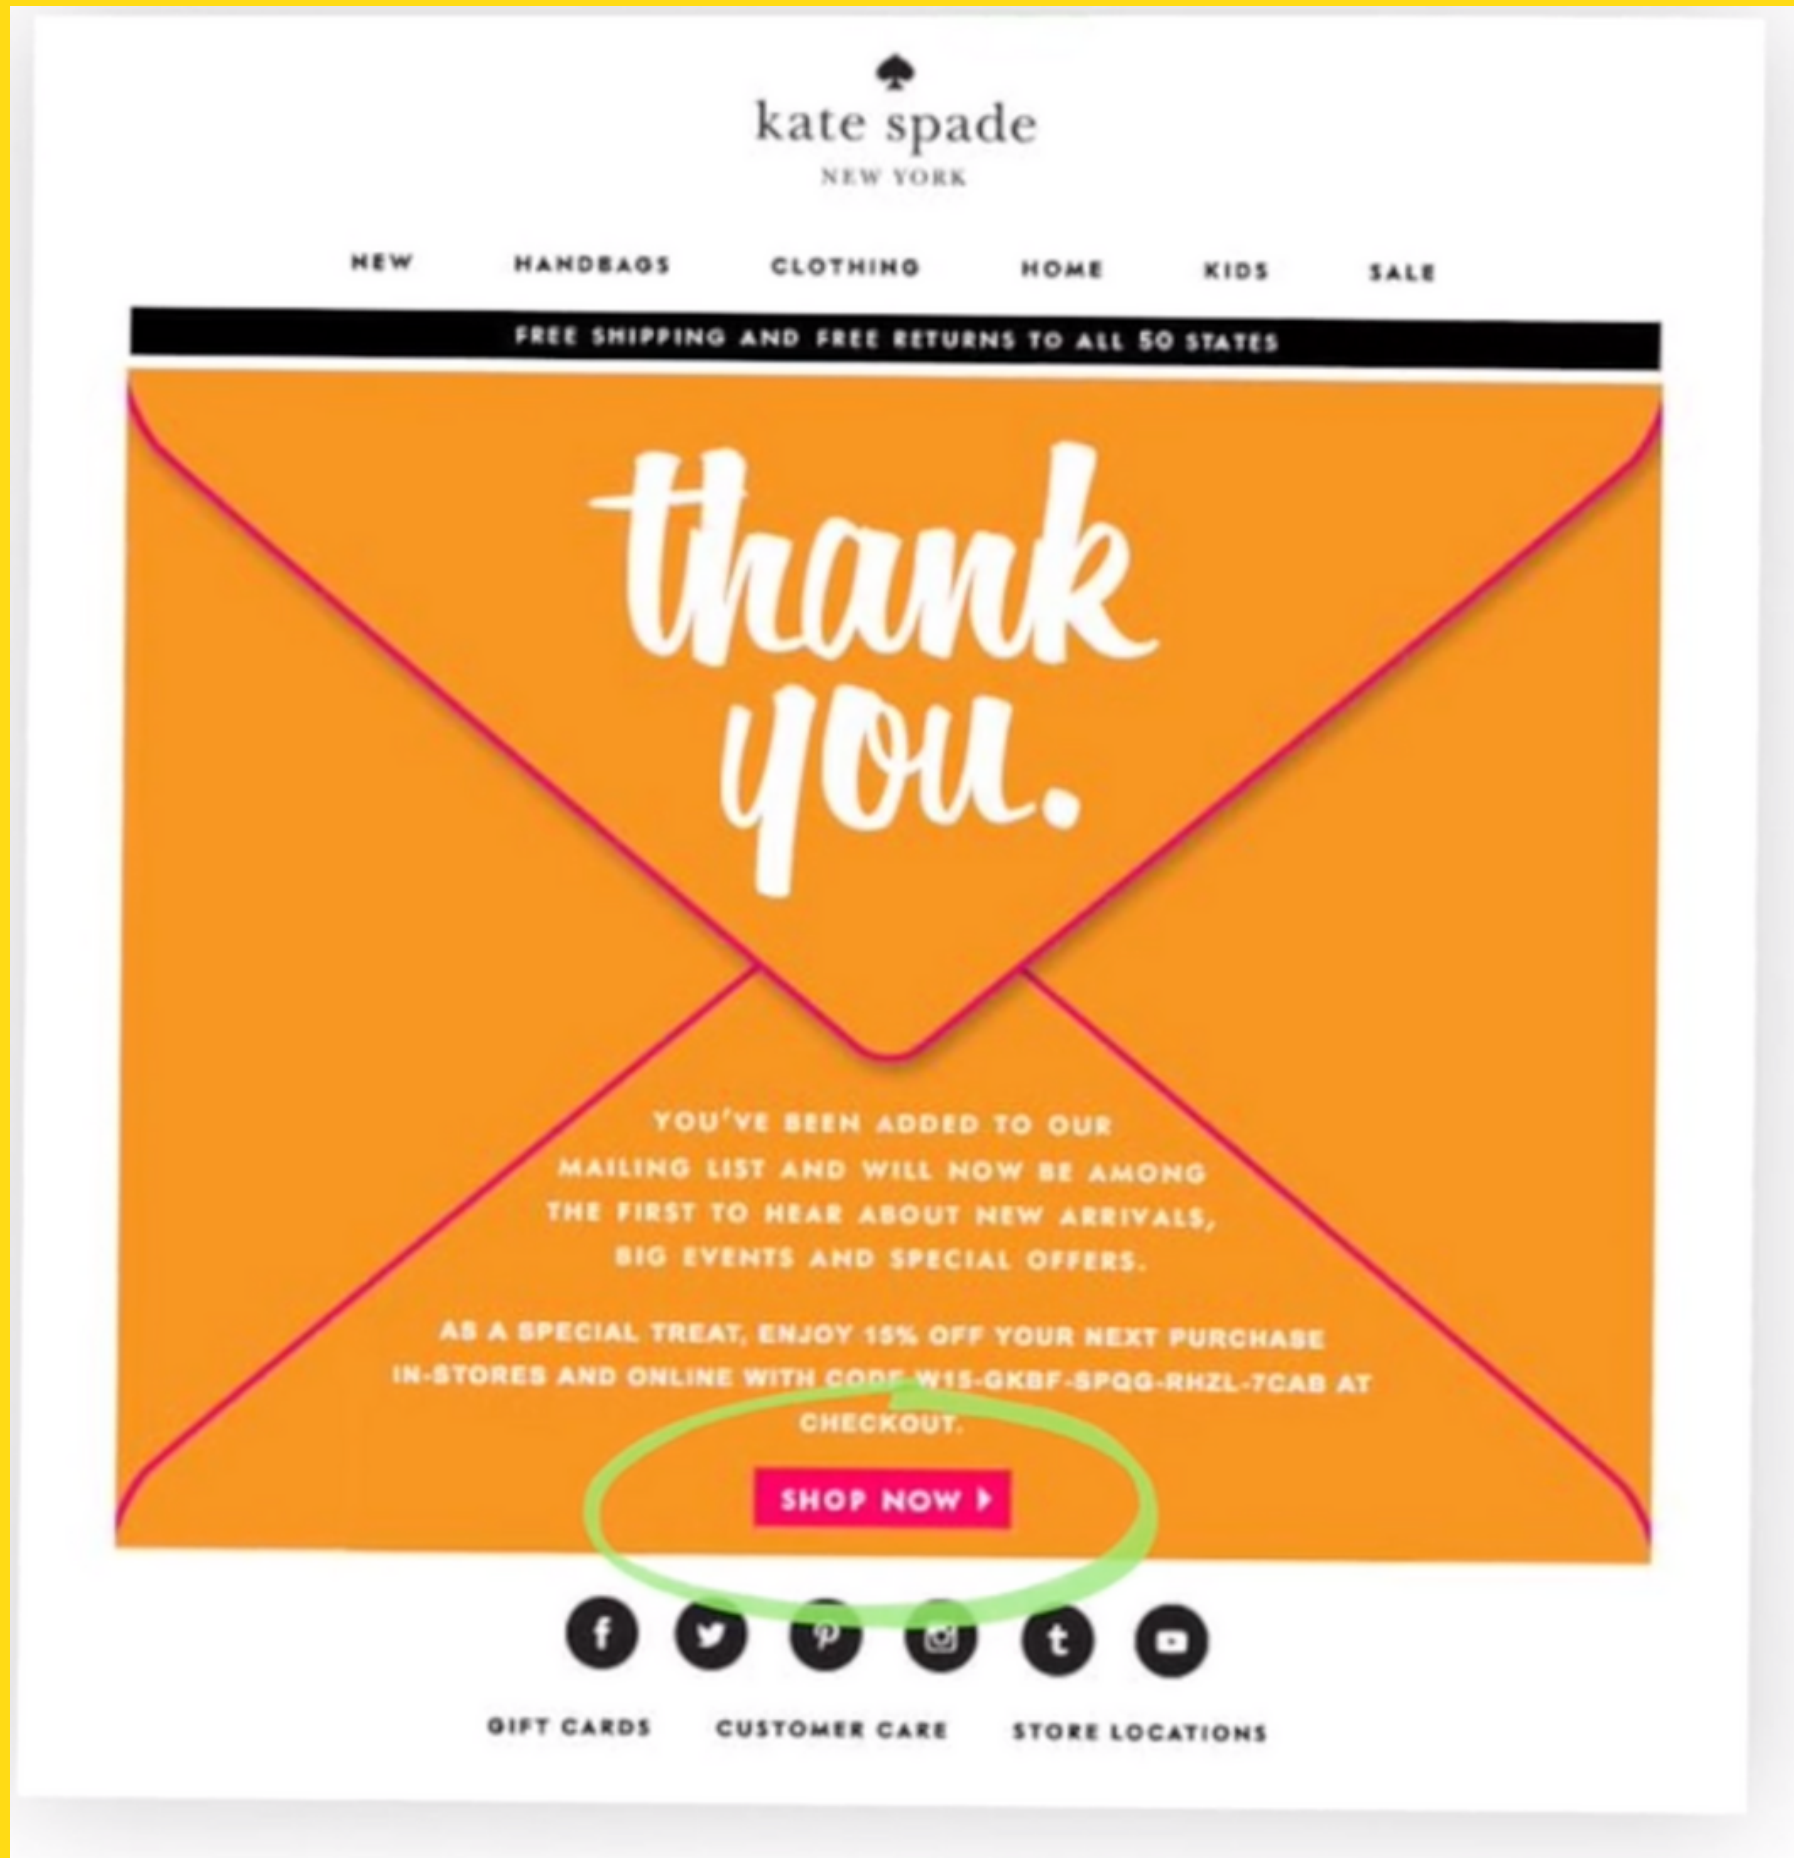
kate spade
NEW YORK

NEW HANDBAGS CLOTHING HOME KIDS SALE

FREE SHIPPING AND FREE RETURNS TO ALL 50 STATES

thank you.

YOU'VE BEEN ADDED TO OUR MAILING LIST AND WILL NOW BE AMONG THE FIRST TO HEAR ABOUT NEW ARRIVALS, BIG EVENTS AND SPECIAL OFFERS.

AS A SPECIAL TREAT, ENJOY 15% OFF YOUR NEXT PURCHASE IN-STORES AND ONLINE WITH CODE W15-GKBF-SPQG-RHZL-7CAB AT CHECKOUT.

SHOP NOW

GIFT CARDS CUSTOMER CARE STORE LOCATIONS